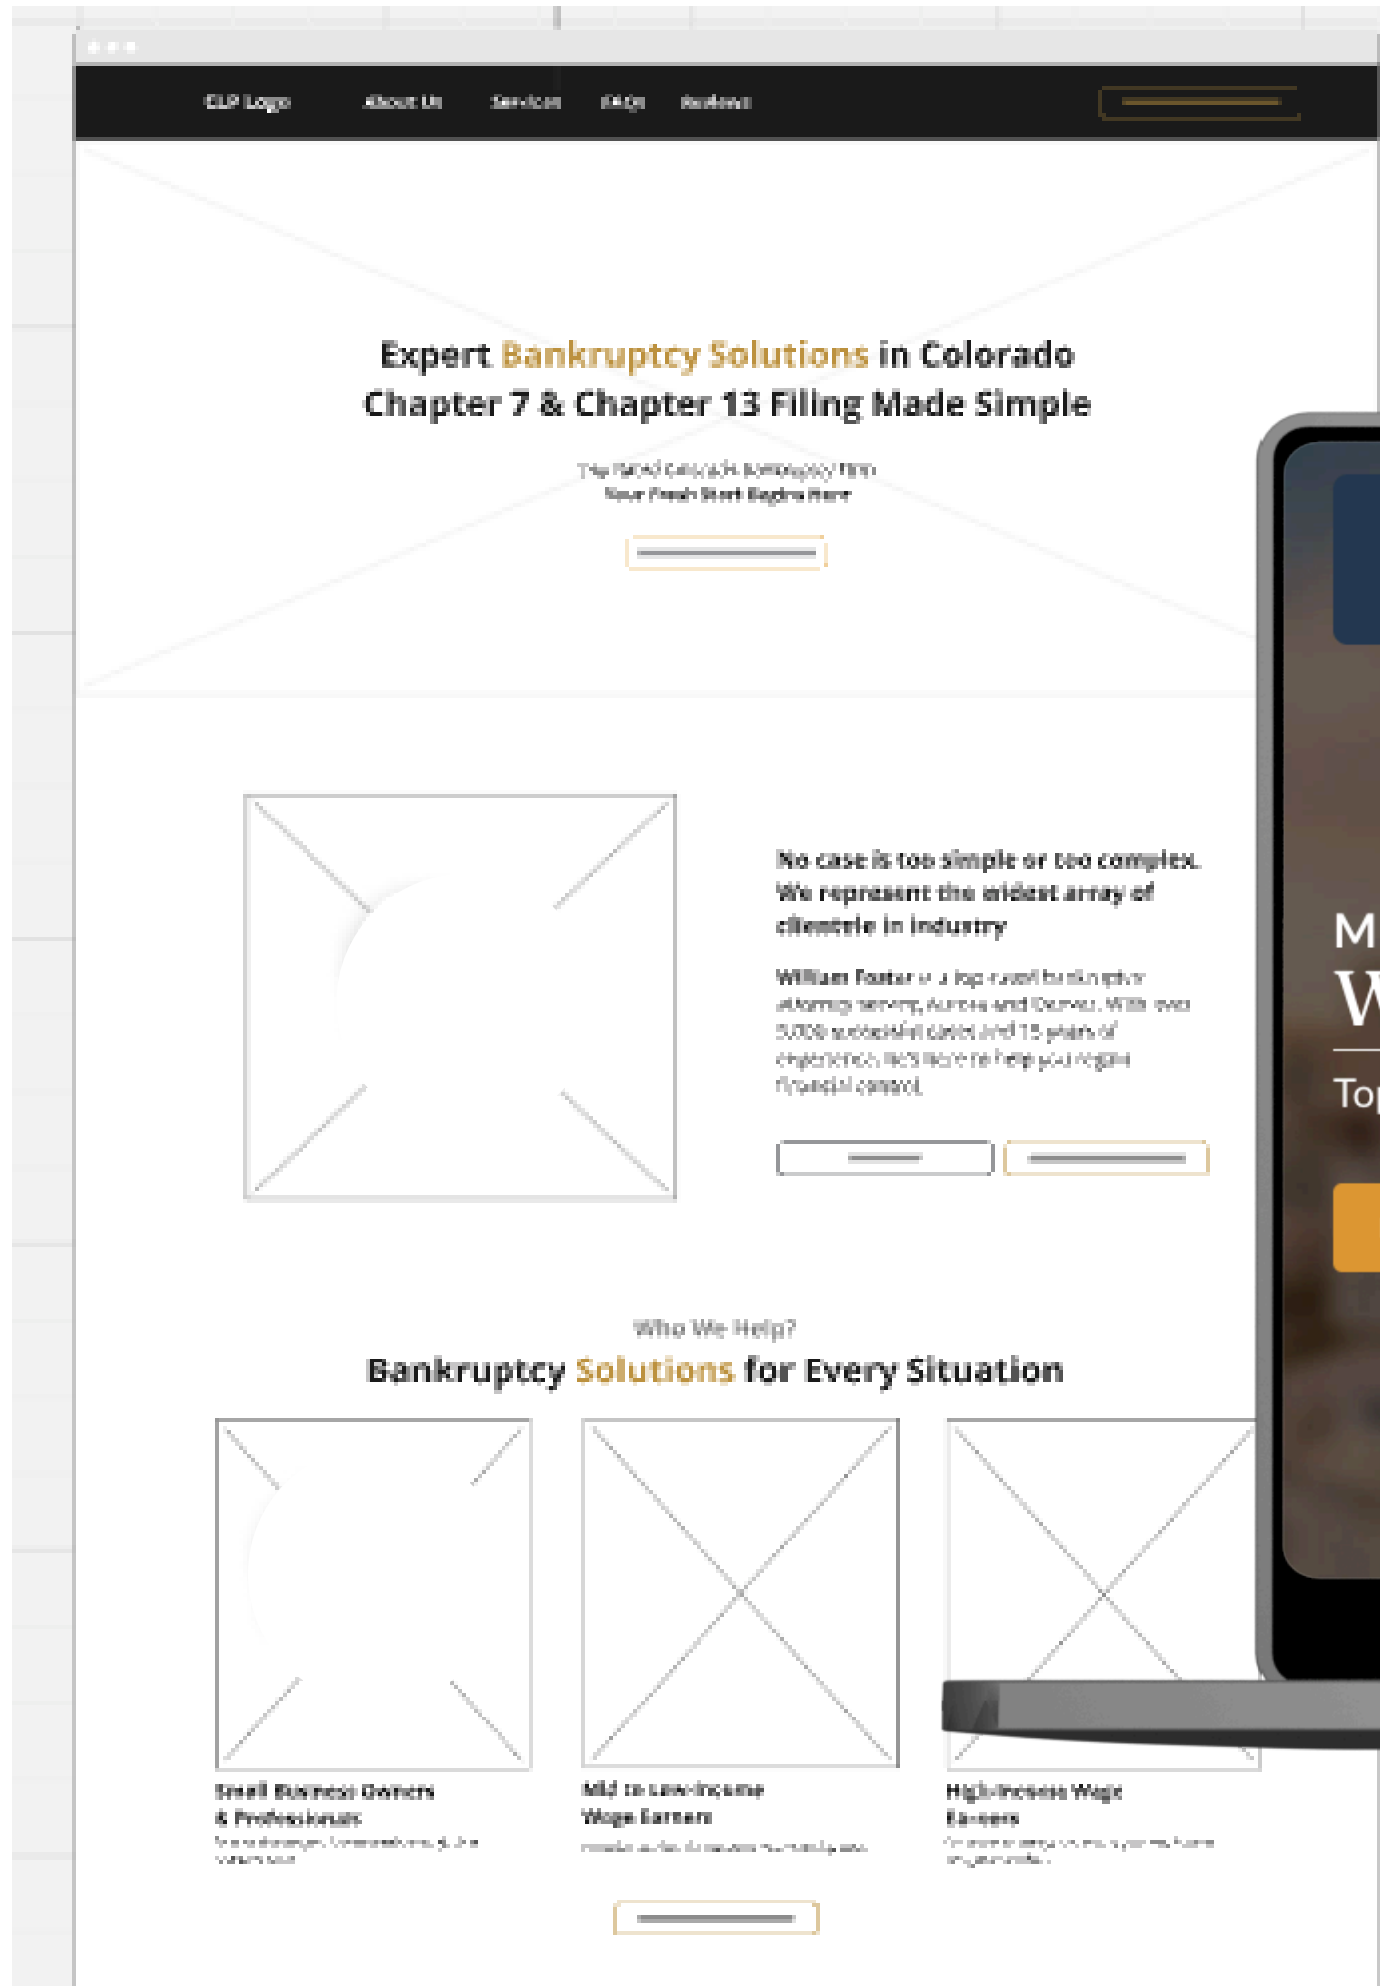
CLP Logo About Us Services FAQs Reviews

Expert Bankruptcy Solutions in Colorado
Chapter 7 & Chapter 13 Filing Made Simple

Top Rated Colorado Bankruptcy Firm
Your Fresh Start Begins Here

No case is too simple or too complex. We represent the widest array of clientele in industry

William Foster is a top-rated bankruptcy attorney serving Aurora and Denver. With over 5,000 successful cases and 15 years of experience, he's here to help you regain financial control.

Who We Help?
Bankruptcy Solutions for Every Situation

Small Business Owners & Professionals
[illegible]

Mid to Low-Income Wage Earners
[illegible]

High-Income Wage Earners
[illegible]

M
W
Top